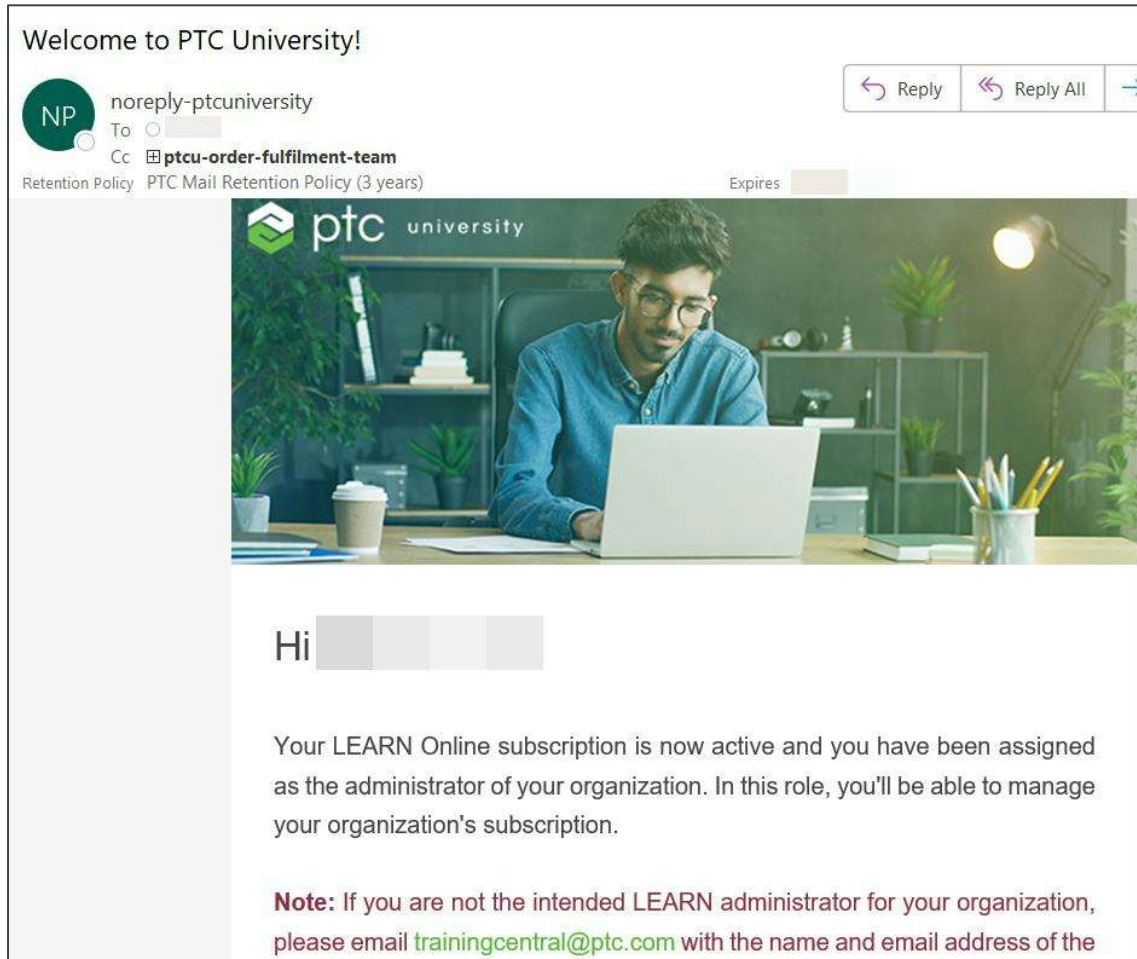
Welcome to PTC University!

NP noreply-ptcuniversity
To
Cc ⊞ptcu-order-fulfilment-team
Retention Policy PTC Mail Retention Policy (3 years)
Expires

Reply Reply All

ptc university

Hi

Your LEARN Online subscription is now active and you have been assigned as the administrator of your organization. In this role, you'll be able to manage your organization's subscription.

Note: If you are not the intended LEARN administrator for your organization, please email trainingcentral@ptc.com with the name and email address of the